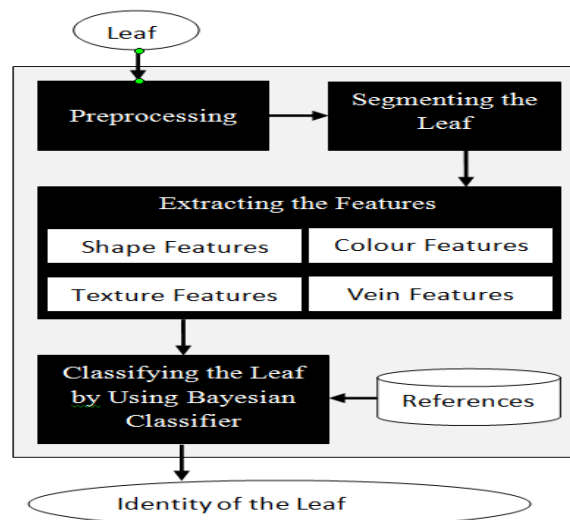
Leaf

Preprocessing

Segmenting the Leaf

Extracting the Features

Shape Features

Colour Features

Texture Features

Vein Features

Classifying the Leaf by Using Bayesian Classifier

References

Identity of the Leaf